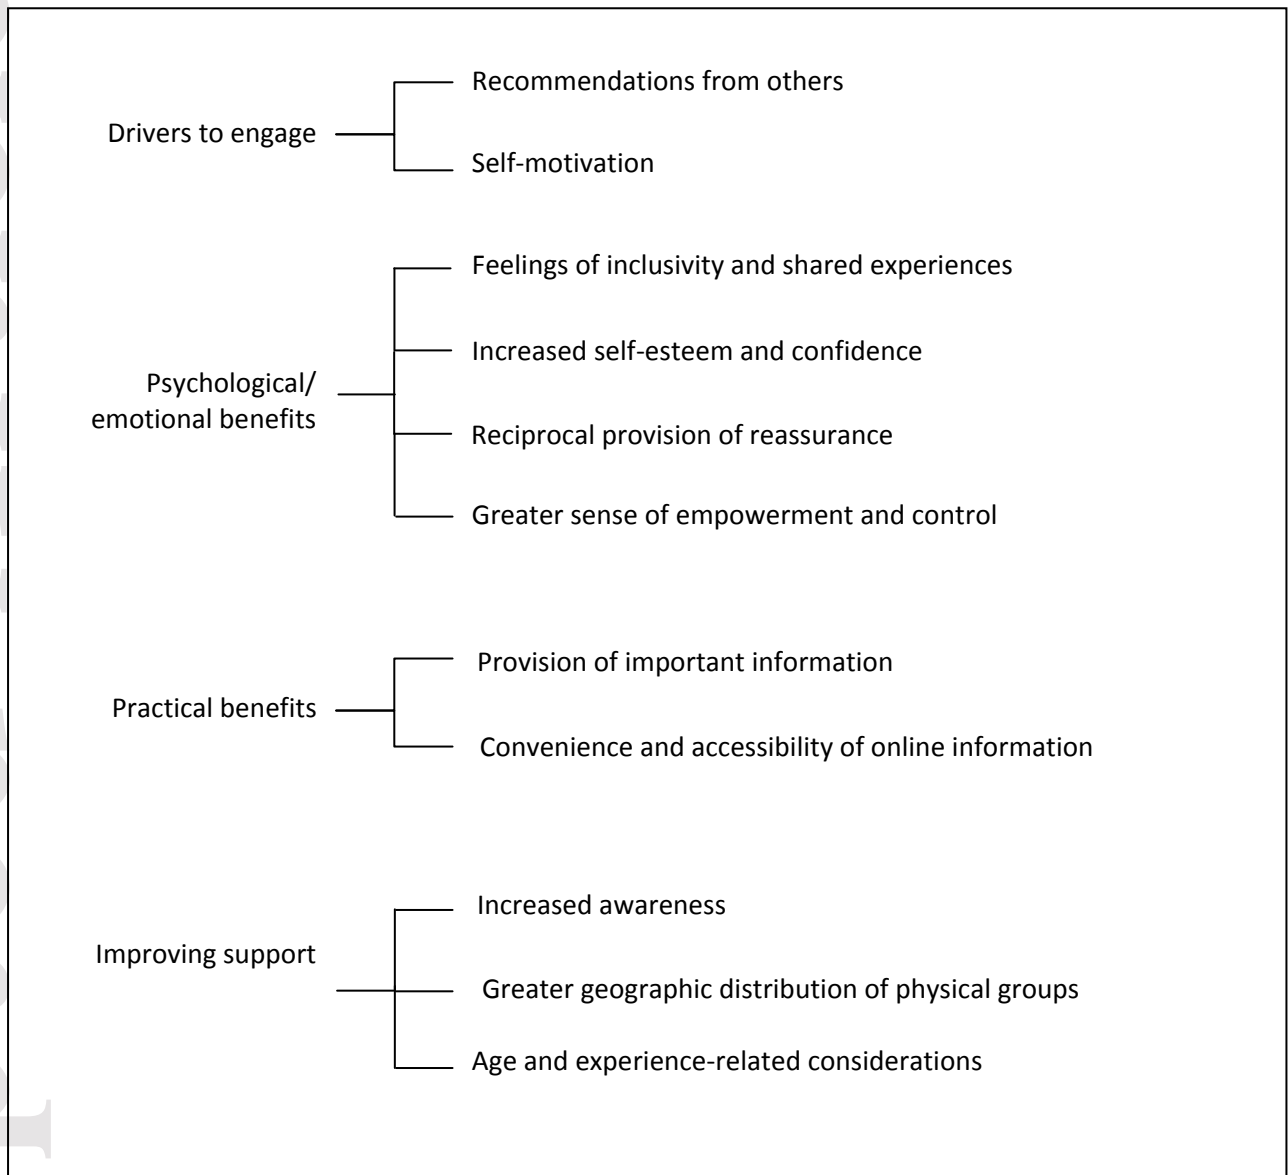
Drivers to engage

Recommendations from others

Self-motivation

Psychological/ emotional benefits

Feelings of inclusivity and shared experiences

Increased self-esteem and confidence

Reciprocal provision of reassurance

Greater sense of empowerment and control

Practical benefits

Provision of important information

Convenience and accessibility of online information

Improving support

Increased awareness

Greater geographic distribution of physical groups

Age and experience-related considerations